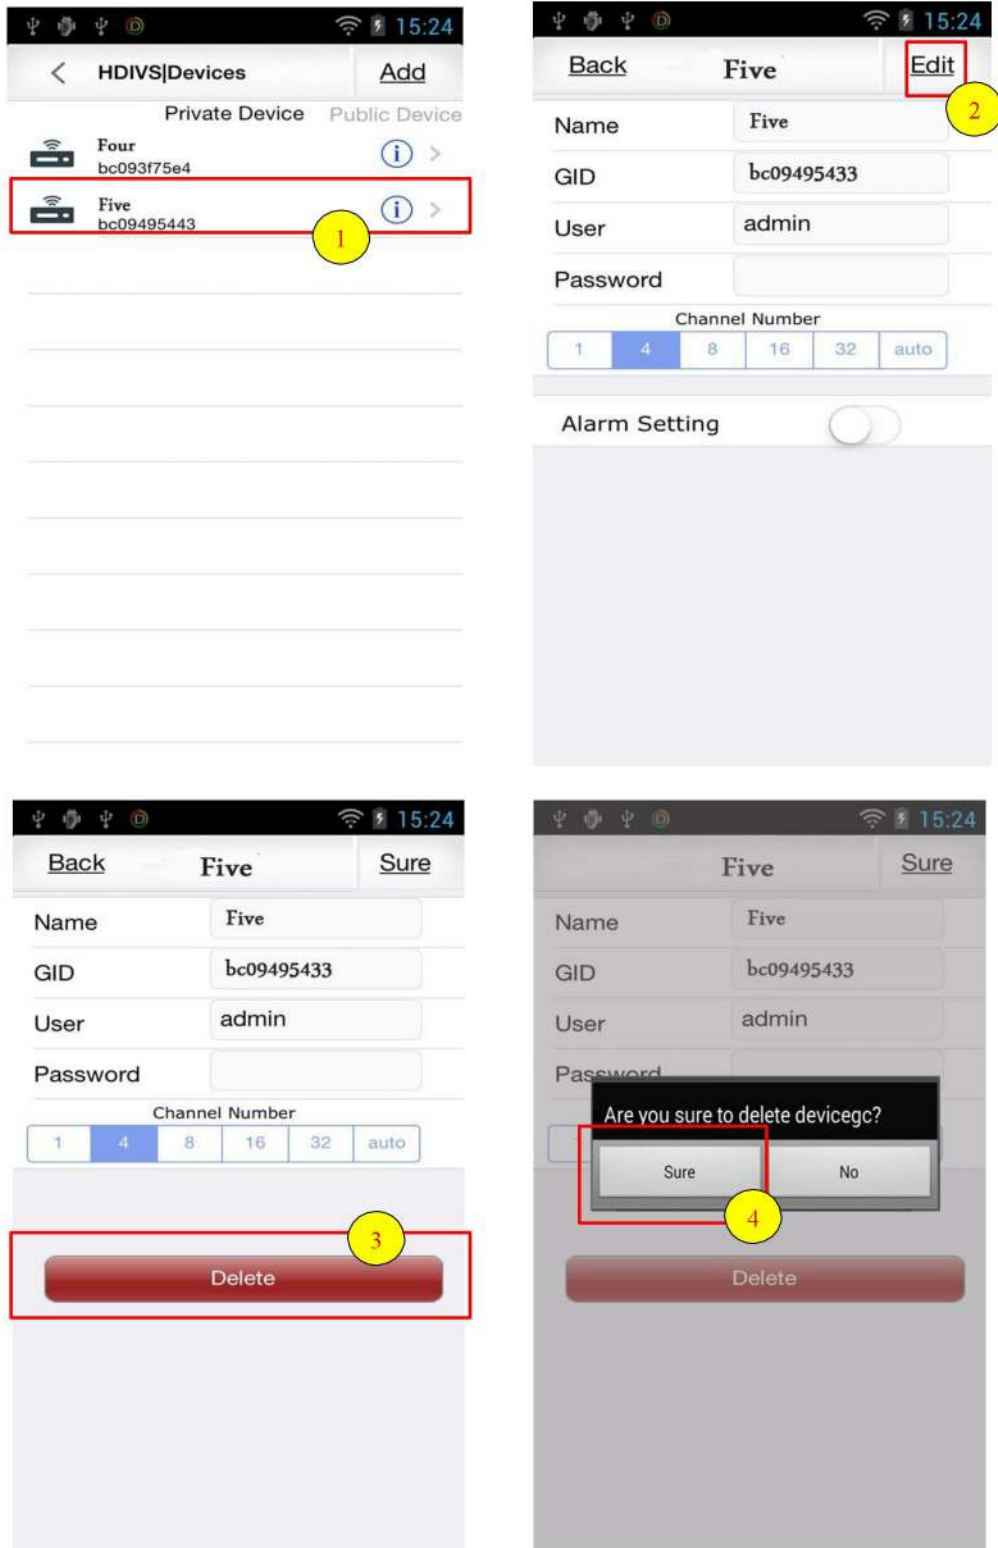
15:24

HDIVS|Devices Add

Private Device Public Device

Four
bc093f75e4

Five
bc09495443

1

15:24

Back Five Edit

2

| Name | Five |
|---|---|
| GID | bc09495433 |
| User | admin |
| Password | |

Channel Number

| 1 | 4 | 8 | 16 | 32 | auto |
|---|---|---|---|---|---|

Alarm Setting

15:24

Back Five Sure

| Name | Five |
|---|---|
| GID | bc09495433 |
| User | admin |
| Password | |

Channel Number

| 1 | 4 | 8 | 16 | 32 | auto |
|---|---|---|---|---|---|

3

Delete

15:24

Five Sure

| Name | Five |
|---|---|
| GID | bc09495433 |
| User | admin |

Password

Are you sure to delete devicegc?

Sure No

4

Delete